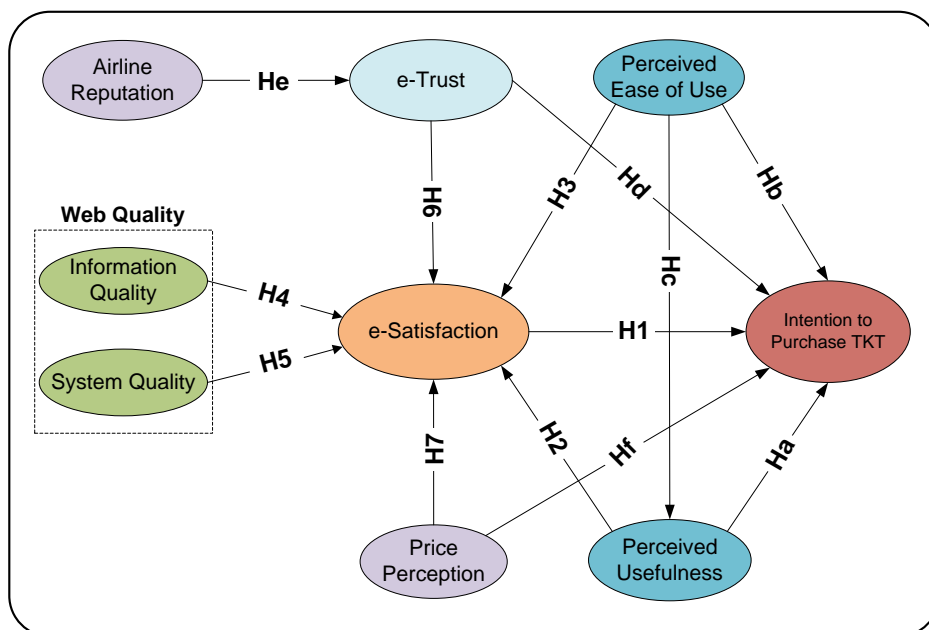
Airline Reputation

He

e-Trust

Perceived Ease of Use

H6

H3

Hd

Hb

Web Quality

Information Quality

System Quality

H4

H5

e-Satisfaction

Hc

H1

Intention to Purchase TKT

H7

H2

Hf

Ha

Price Perception

Perceived Usefulness